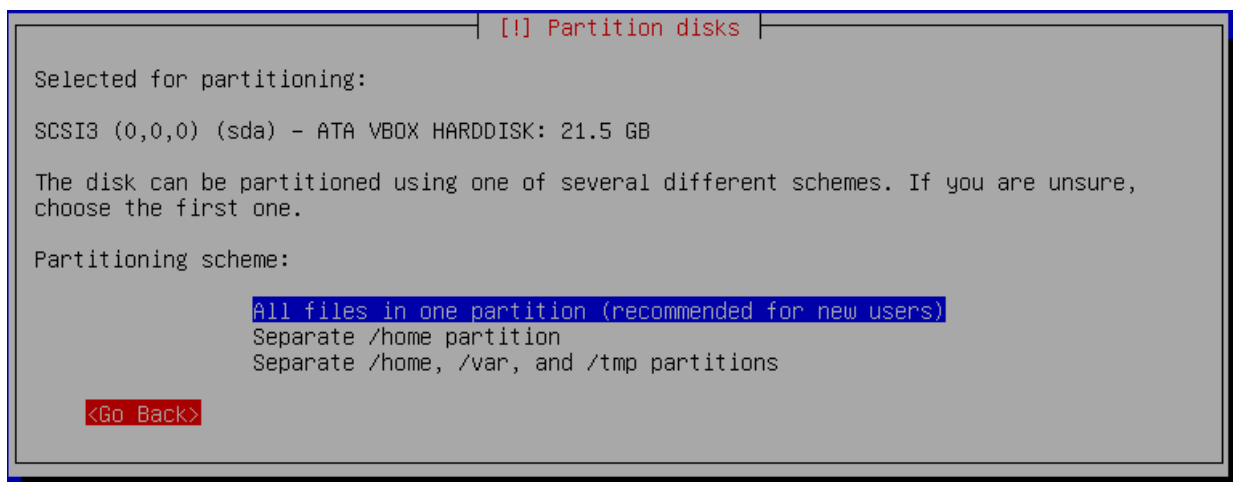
[!] Partition disks

Selected for partitioning:

SCSI3 (0,0,0) (sda) - ATA VBOX HARDDISK: 21.5 GB

The disk can be partitioned using one of several different schemes. If you are unsure, choose the first one.

Partitioning scheme:

All files in one partition (recommended for new users)
Separate /home partition
Separate /home, /var, and /tmp partitions

<Go Back>